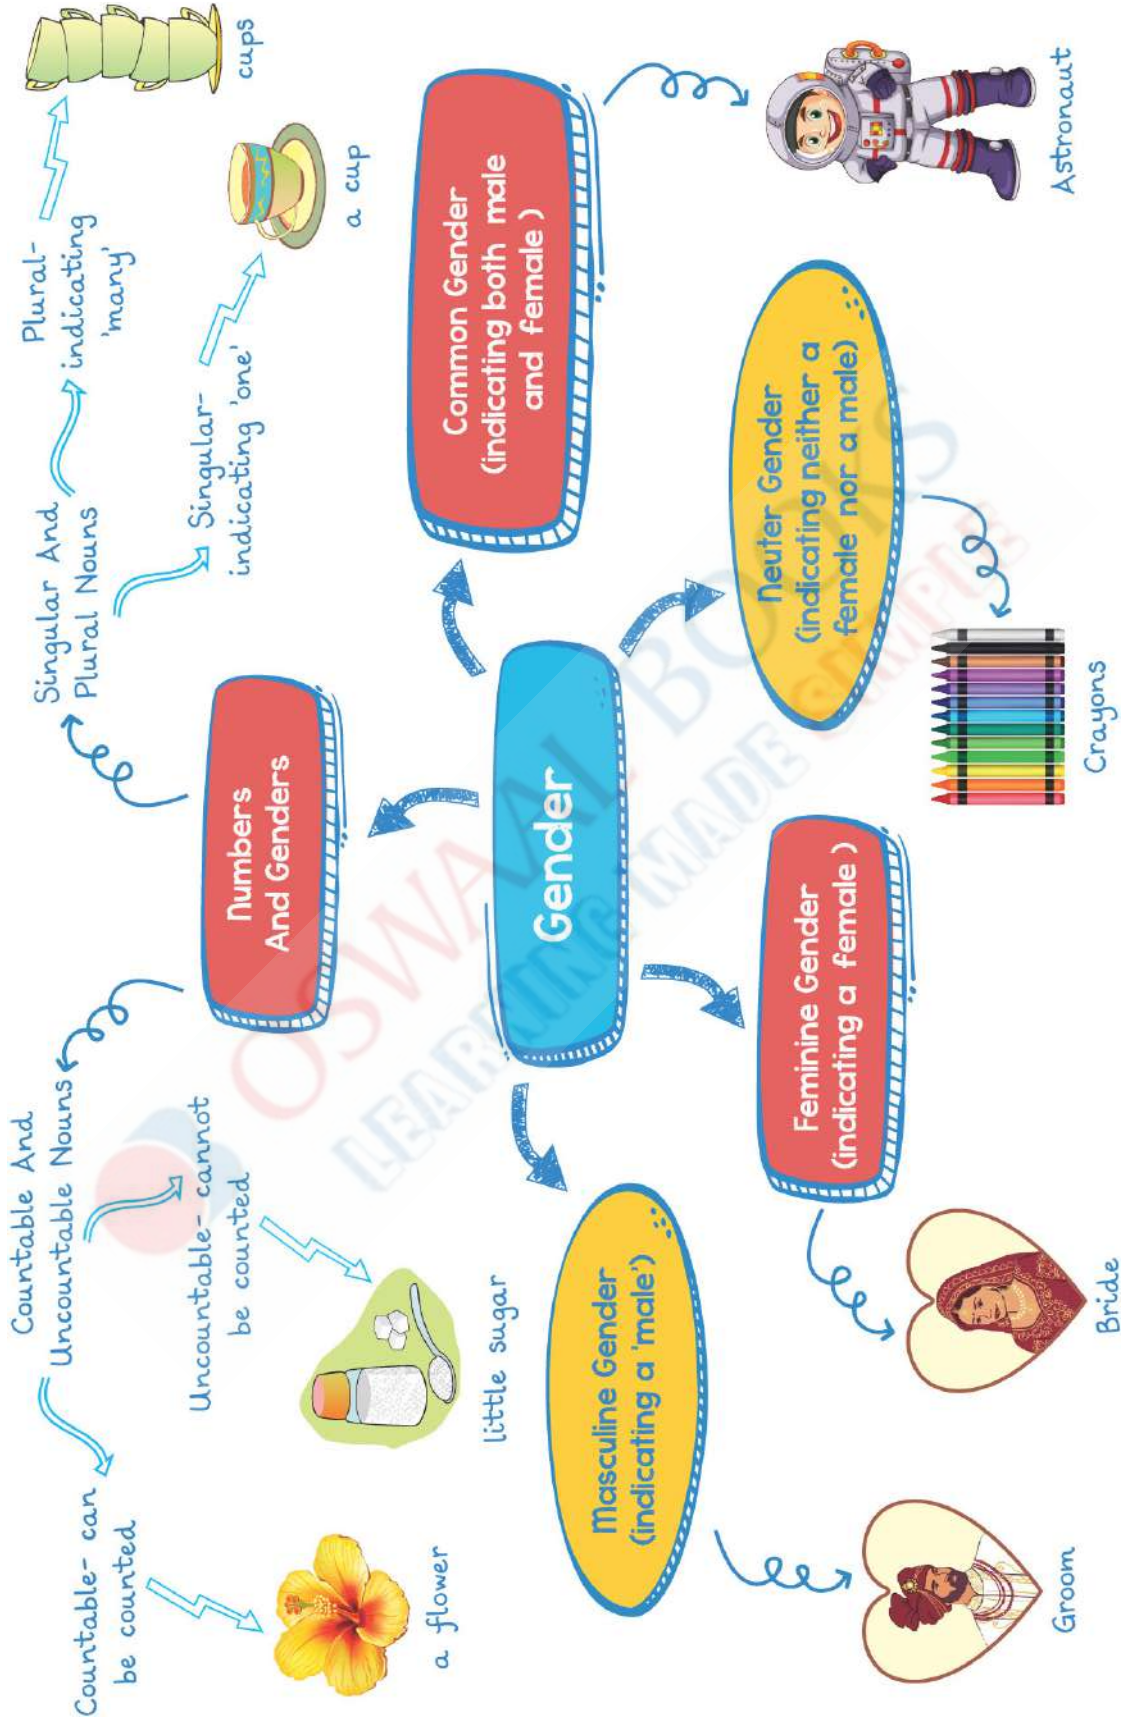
Countable And Uncountable Nouns

Countable- can be counted

a flower

Uncountable- cannot be counted

little sugar

Numbers And Genders

Singular And Plural Nouns

Singular- indicating 'one'

a cup

Plural- indicating 'many'

cups

Gender

Common Gender (indicating both male and female )

Astronaut

Neuter Gender (indicating neither a female nor a male)

Crayons

Feminine Gender (indicating a female )

Bride

Masculine Gender (indicating a 'male')

Groom

OSWAAL BOOKS
LEARNING MADE SIMPLE